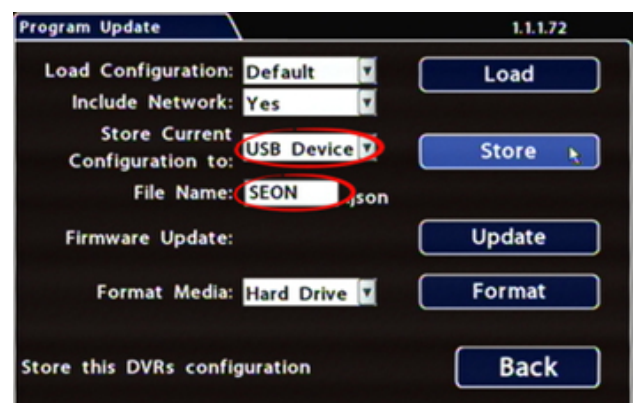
Program Update

1.1.1.72

Load Configuration: Default

Load

Include Network: Yes

Store Current Configuration to: USB Device

Store

File Name: SEON .json

Firmware Update:

Update

Format Media: Hard Drive

Format

Store this DVRs configuration

Back